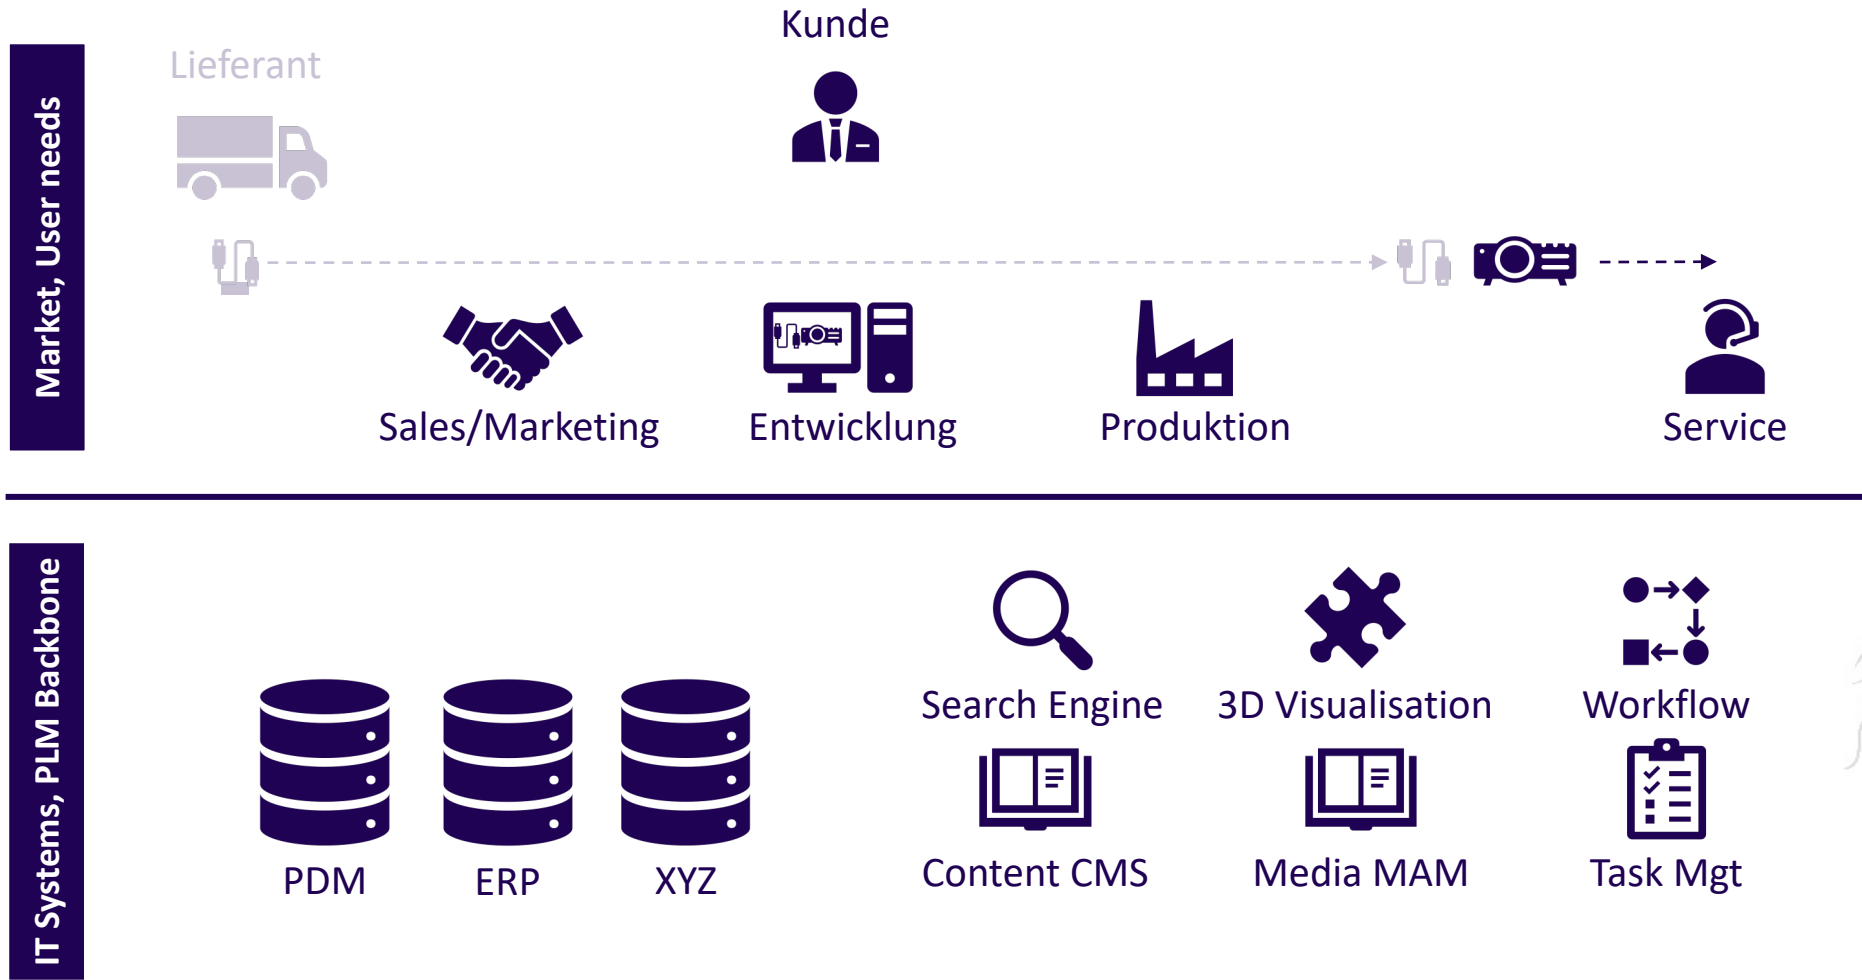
Market, User needs

Kunde

Lieferant

Sales/Marketing

Entwicklung

Produktion

Service

IT Systems, PLM Backbone

Search Engine

3D Visualisation

Workflow

PDM

ERP

XYZ

Content CMS

Media MAM

Task Mgt